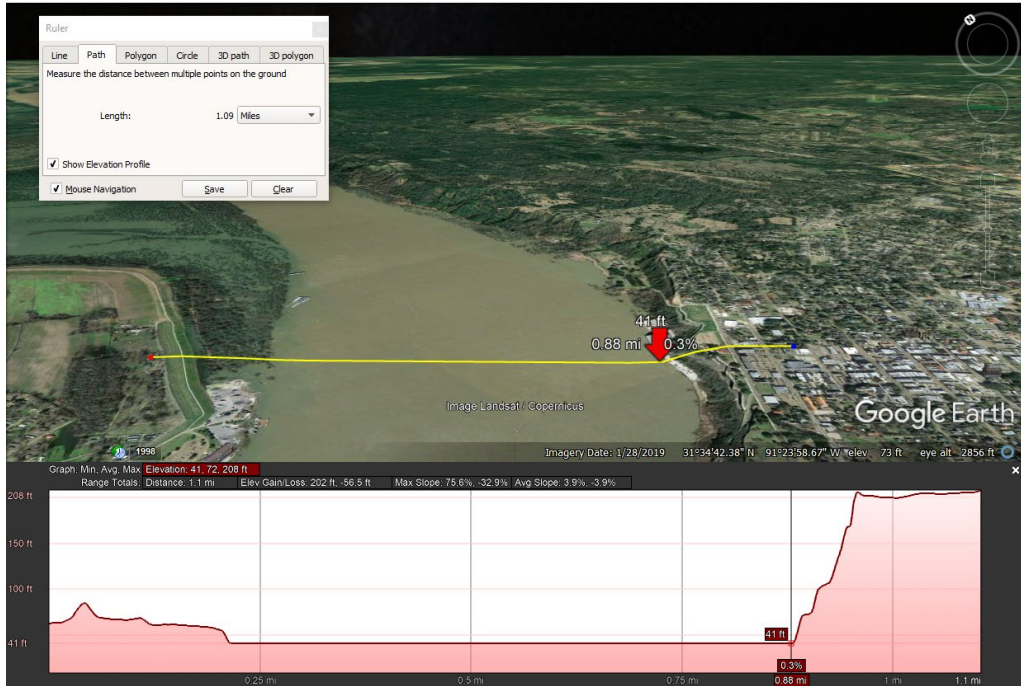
Ruler

Line | Path | Polygon | Circle | 3D path | 3D polygon

Measure the distance between multiple points on the ground

Length: 1.09 Miles

✔ Show Elevation Profile

✔ Mouse Navigation | Save | Clear

41 ft
0.88 mi 0.3%

Image Landsat / Copernicus

Google Earth

1998

Imagery Date: 1/28/2019 31°34'42.38" N 91°23'58.67" W elev 73 ft eye alt 2856 ft

Graph: Min, Avg, Max: Elevation: 41, 72, 208 ft
Range Totals: Distance: 1.1 mi | Elev Gain/Loss: 202 ft, -56.5 ft | Max Slope: 75.6%, -32.9% | Avg Slope: 3.9%, -3.9%

208 ft
150 ft
100 ft
41 ft

41 ft
0.3%

0.25 mi
0.5 mi
0.75 mi
0.88 mi
1 mi
1.1 mi